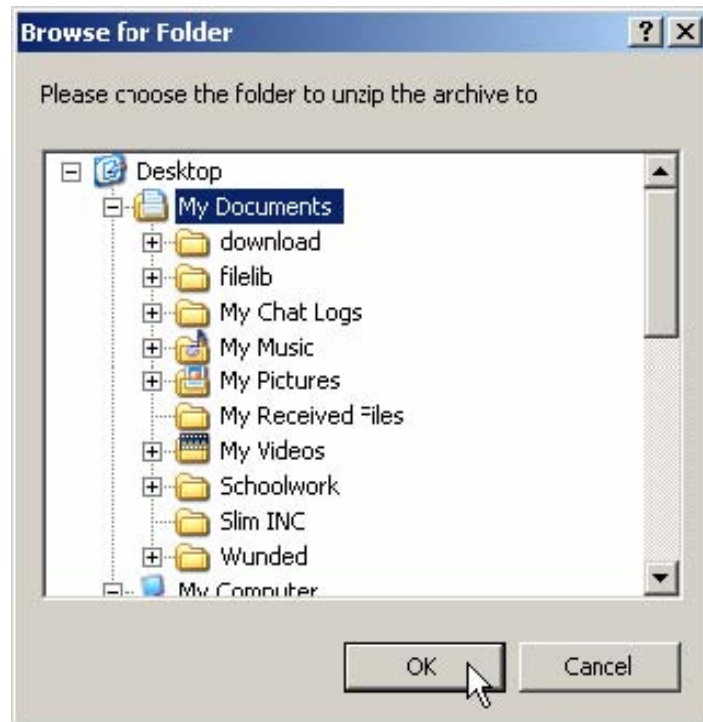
Browse for Folder

? X

Please choose the folder to unzip the archive to

Desktop
My Documents
download
filelib
My Chat Logs
My Music
My Pictures
My Received Files
My Videos
Schoolwork
Slim INC
Wunded
My Computer

OK

Cancel